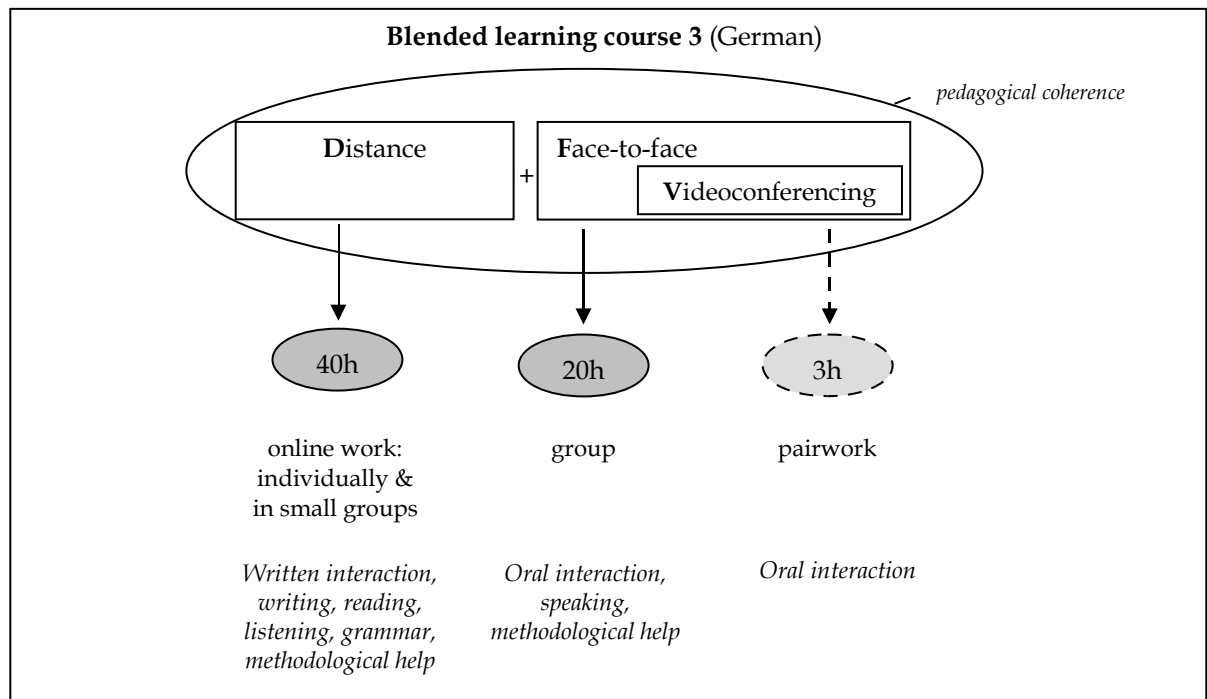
**Blended learning course 3** (German)

*pedagogical coherence*

**D**istance

+

**F**ace-to-face

**V**ideoconferencing

40h

20h

3h

online work: individually & in small groups

group

pairwork

*Written interaction, writing, reading, listening, grammar, methodological help*

*Oral interaction, speaking, methodological help*

*Oral interaction*